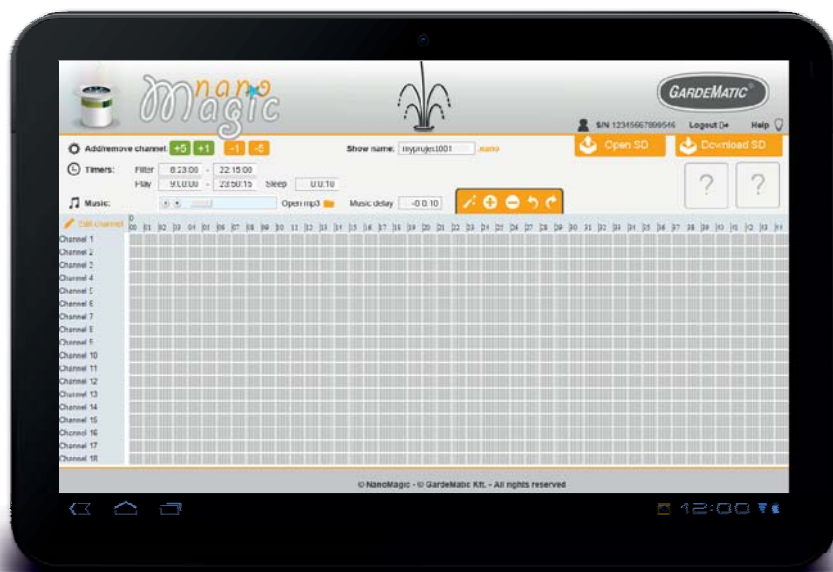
nano Magic

GARDEMATIC

S/N 12345667899546 Logout Help

Add/remove channel +5 +1 -1 -5

Show name: myproject001 .nano

Open SD

Download SD

Timers: Filter 8:23:00 - 22:15:00

Play 9:10:00 - 23:50:15 Sleep 0:0:10

Music: Open mp3 Music delay -0:0:10

?

?

Edit channel 0 00 01 02 03 04 05 06 07 08 09 10 11 12 13 14 15 16 17 18 19 20 21 22 23 24 25 26 27 28 29 30 31 32 33 34 35 36 37 38 39 40 41 42 43

Channel 1
Channel 2
Channel 3
Channel 4
Channel 5
Channel 6
Channel 7
Channel 8
Channel 9
Channel 10
Channel 11
Channel 12
Channel 13
Channel 14
Channel 15
Channel 16
Channel 17
Channel 18

© NanoMagic - © GardeMatic Kft. - All rights reserved

12:00